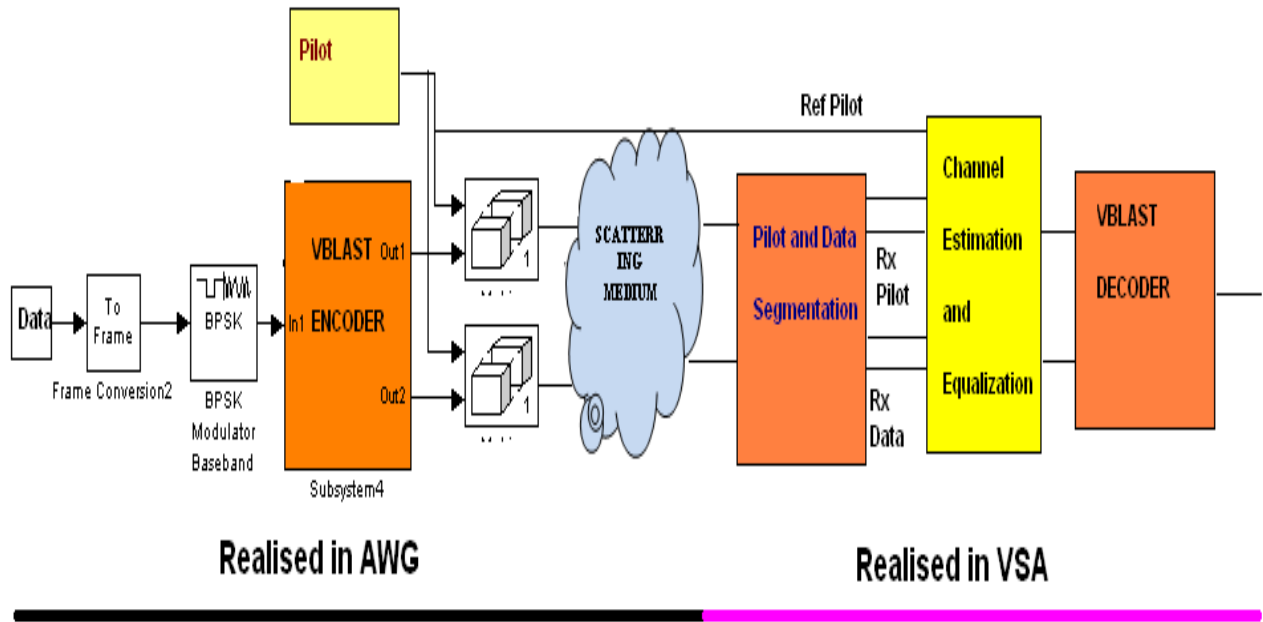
Pilot

Ref Pilot

Data

To Frame

Frame Conversion2

BPSK

BPSK Modulator Baseband

In1

VBLAST ENCODER

Out1

Out2

Subsystem4

1

1

SCATTERRING MEDIUM

Pilot and Data Segmentation

Rx Pilot

Rx Data

Channel Estimation and Equalization

VBLAST DECODER

Realised in AWG

Realised in VSA